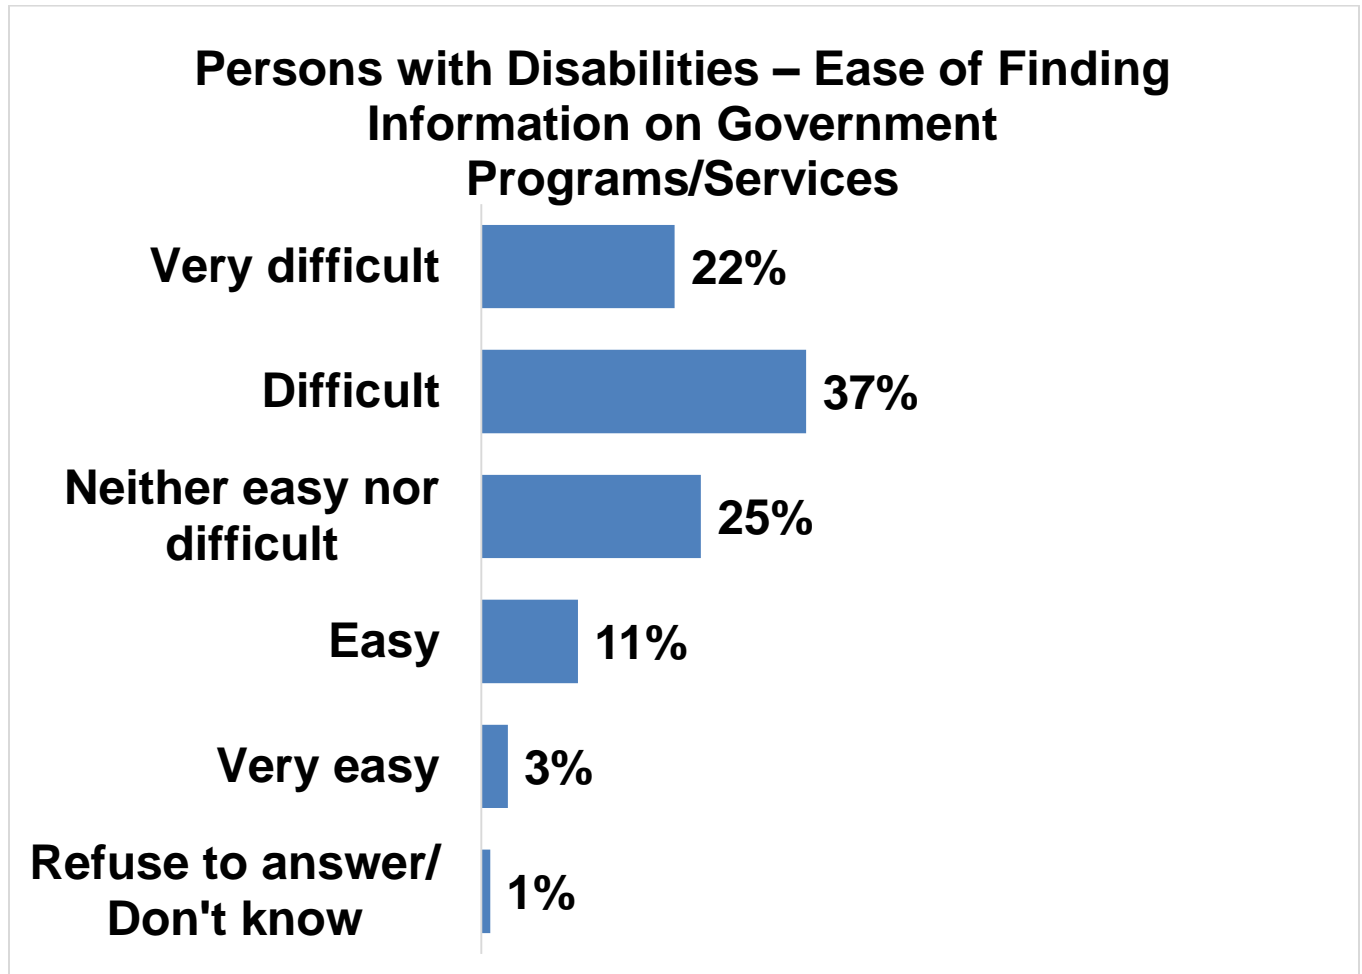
Persons with Disabilities – Ease of Finding Information on Government Programs/Services

| | |
|---|---|
| Very difficult | 22% |
| Difficult | 37% |
| Neither easy nor difficult | 25% |
| Easy | 11% |
| Very easy | 3% |
| Refuse to answer/ Don't know | 1% |